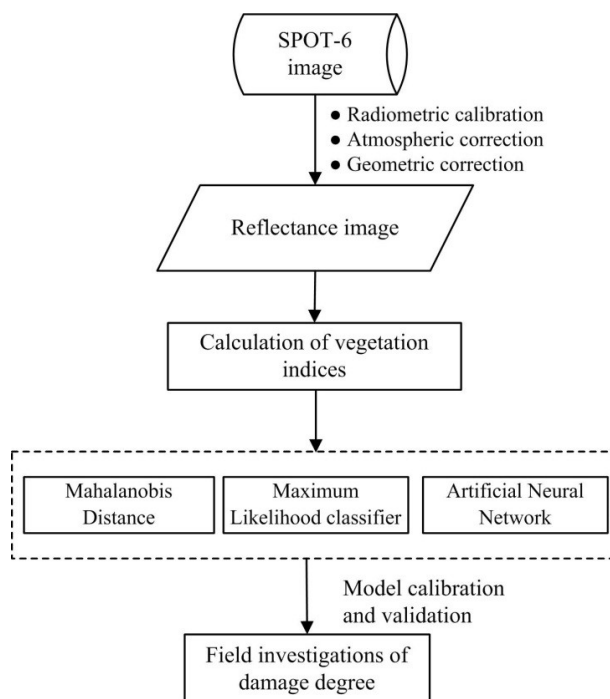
SPOT-6 image

• Radiometric calibration
• Atmospheric correction
• Geometric correction

Reflectance image

Calculation of vegetation indices

Mahalanobis Distance

Maximum Likelihood classifier

Artificial Neural Network

Model calibration and validation

Field investigations of damage degree